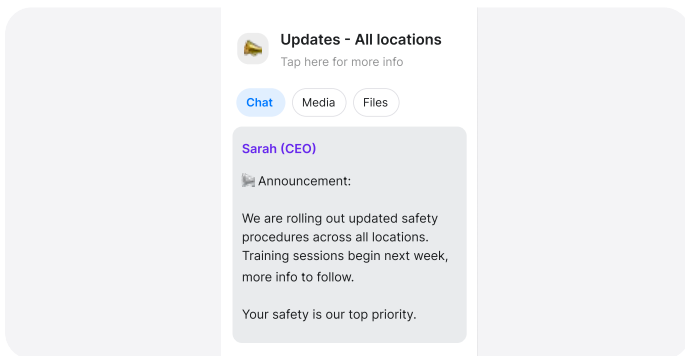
Updates - All locations
Tap here for more info

Chat Media Files

Sarah (CEO)

Announcement:

We are rolling out updated safety procedures across all locations. Training sessions begin next week, more info to follow.

Your safety is our top priority.